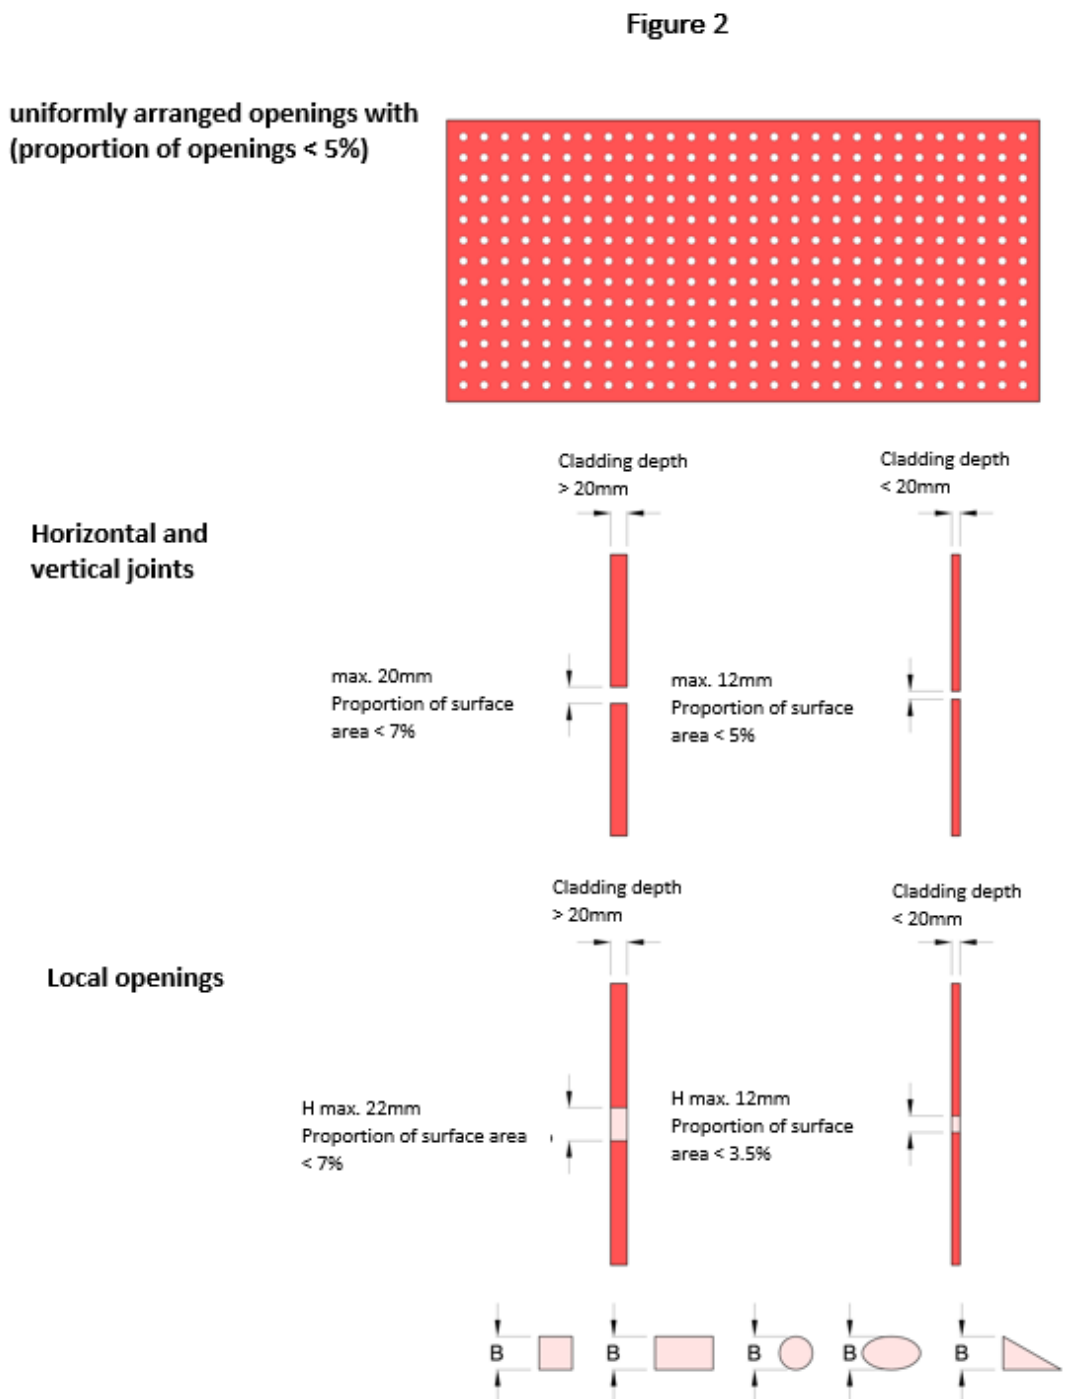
Figure 2

uniformly arranged openings with (proportion of openings < 5%)

Horizontal and vertical joints

Cladding depth > 20mm

Cladding depth < 20mm

max. 20mm
Proportion of surface area < 7%

max. 12mm
Proportion of surface area < 5%

Local openings

Cladding depth > 20mm

Cladding depth < 20mm

H max. 22mm
Proportion of surface area < 7%

H max. 12mm
Proportion of surface area < 3.5%

B B B B B